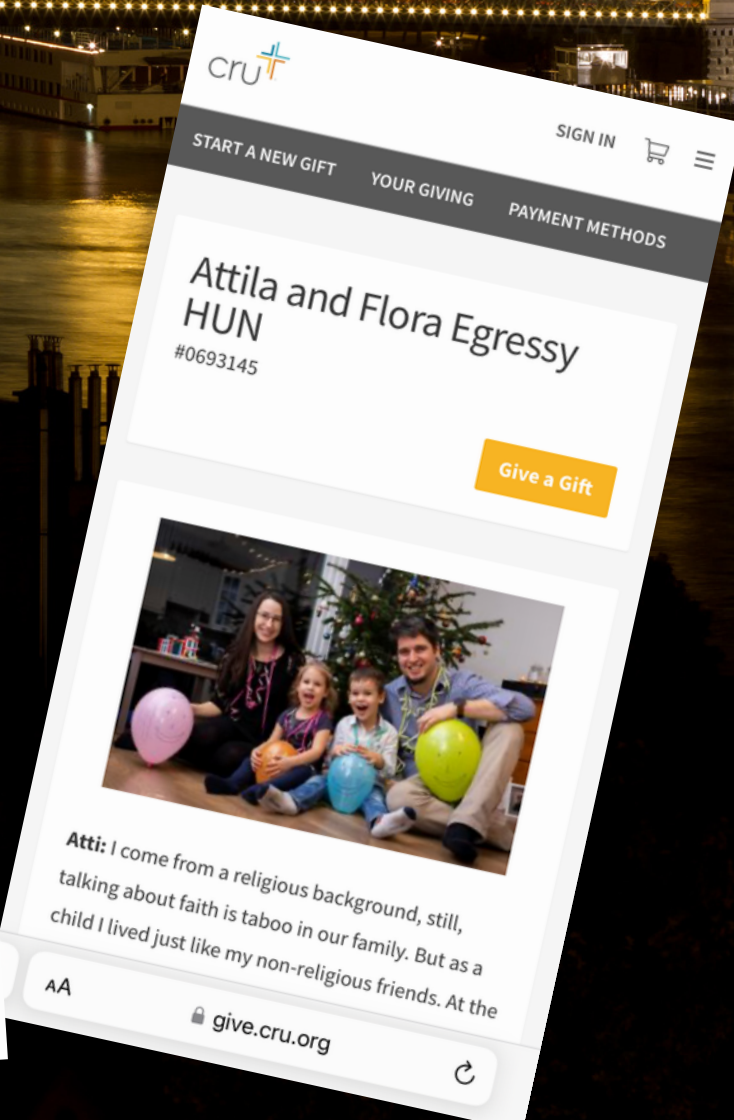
cru

SIGN IN

START A NEW GIFT

YOUR GIVING

PAYMENT METHODS

Attila and Flora Egressy HUN

#0693145

Give a Gift

**Atti:** I come from a religious background, still, talking about faith is taboo in our family. But as a child I lived just like my non-religious friends. At the

AA

give.cru.org